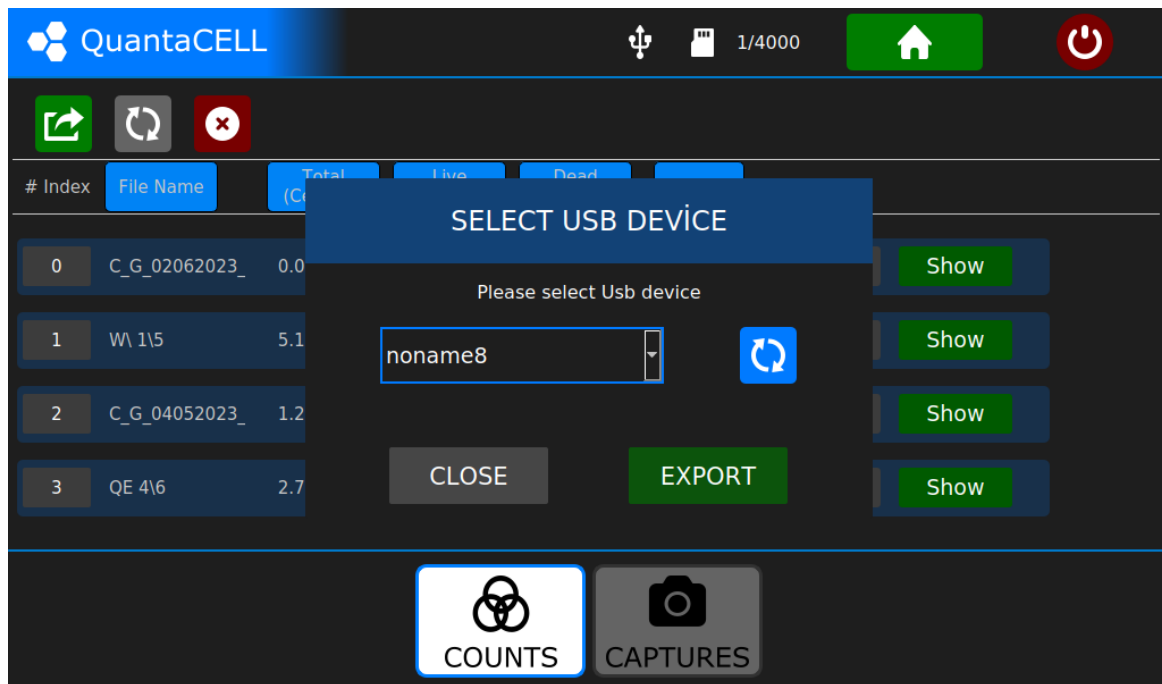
QuantaCELL

1/4000

# Index

File Name

Total (Co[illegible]

Live

Dead

SELECT USB DEVİCE

Please select Usb device

noname8

CLOSE

EXPORT

| | | | |
|---|---|---|---|
| 0 | C_G_02062023_ | 0.0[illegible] | Show |
| 1 | W\ 1\5 | 5.1 | Show |
| 2 | C_G_04052023_ | 1.2 | Show |
| 3 | QE 4\6 | 2.7 | Show |

COUNTS

CAPTURES